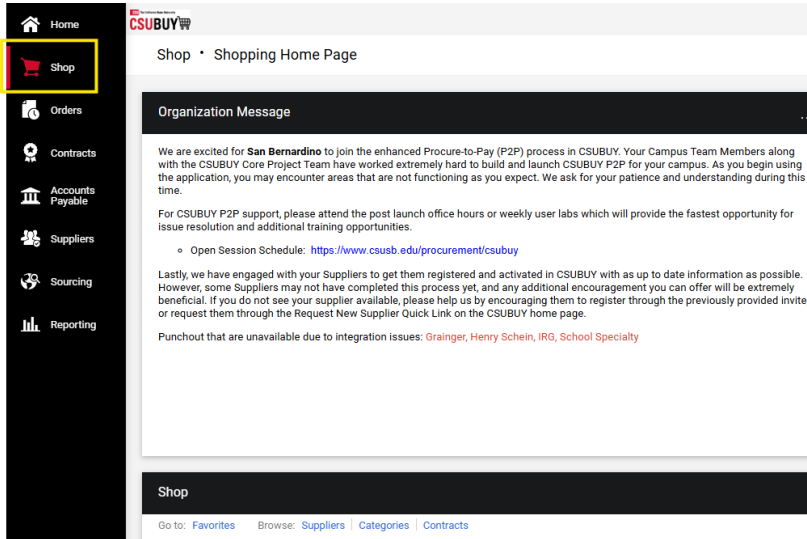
Home
Shop
Orders
Contracts
Accounts Payable
Suppliers
Sourcing
Reporting

The California State University
CSUBUY

Shop • Shopping Home Page

Organization Message

We are excited for **San Bernardino** to join the enhanced Procure-to-Pay (P2P) process in CSUBUY. Your Campus Team Members along with the CSUBUY Core Project Team have worked extremely hard to build and launch CSUBUY P2P for your campus. As you begin using the application, you may encounter areas that are not functioning as you expect. We ask for your patience and understanding during this time.

For CSUBUY P2P support, please attend the post launch office hours or weekly user labs which will provide the fastest opportunity for issue resolution and additional training opportunities.

◦ Open Session Schedule: https://www.csusb.edu/procurement/csubuy

Lastly, we have engaged with your Suppliers to get them registered and activated in CSUBUY with as up to date information as possible. However, some Suppliers may not have completed this process yet, and any additional encouragement you can offer will be extremely beneficial. If you do not see your supplier available, please help us by encouraging them to register through the previously provided invite or request them through the Request New Supplier Quick Link on the CSUBUY home page.

Punchout that are unavailable due to integration issues: Grainger, Henry Schein, IRG, School Specialty

Shop

Go to: Favorites Browse: Suppliers | Categories | Contracts